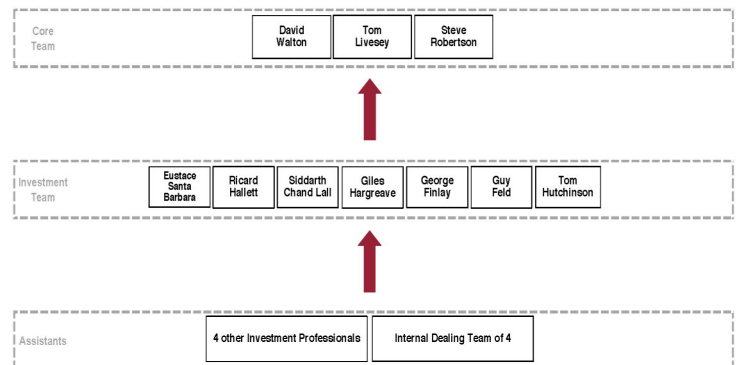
Core Team

David Walton

Tom Livesey

Steve Robertson

Investment Team

Eustace Santa Barbara

Ricard Hallett

Siddarth Chand Lall

Giles Hargreave

George Finlay

Guy Feld

Tom Hutchinson

Assistants

4 other Investment Professionals

Internal Dealing Team of 4